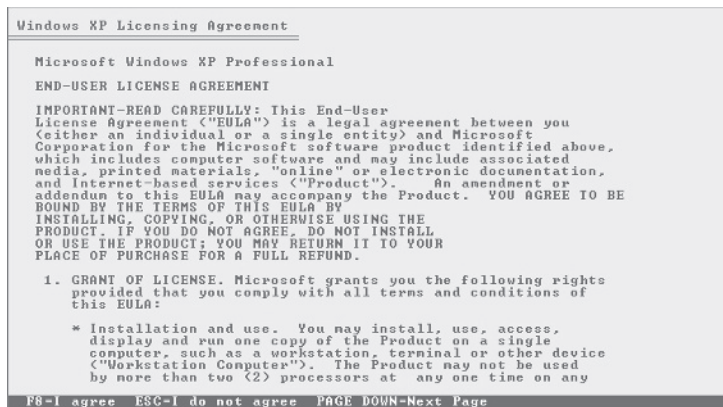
Windows XP Licensing Agreement

Microsoft Windows XP Professional

END-USER LICENSE AGREEMENT

IMPORTANT-READ CAREFULLY: This End-User License Agreement ("EULA") is a legal agreement between you (either an individual or a single entity) and Microsoft Corporation for the Microsoft software product identified above, which includes computer software and may include associated media, printed materials, "online" or electronic documentation, and Internet-based services ("Product"). An amendment or addendum to this EULA may accompany the Product. YOU AGREE TO BE BOUND BY THE TERMS OF THIS EULA BY INSTALLING, COPYING, OR OTHERWISE USING THE PRODUCT. IF YOU DO NOT AGREE, DO NOT INSTALL OR USE THE PRODUCT; YOU MAY RETURN IT TO YOUR PLACE OF PURCHASE FOR A FULL REFUND.

1. GRANT OF LICENSE. Microsoft grants you the following rights provided that you comply with all terms and conditions of this EULA:

* Installation and use. You may install, use, access, display and run one copy of the Product on a single computer, such as a workstation, terminal or other device ("Workstation Computer"). The Product may not be used by more than two (2) processors at any one time on any

F8=I agree ESC=I do not agree PAGE DOWN=Next Page